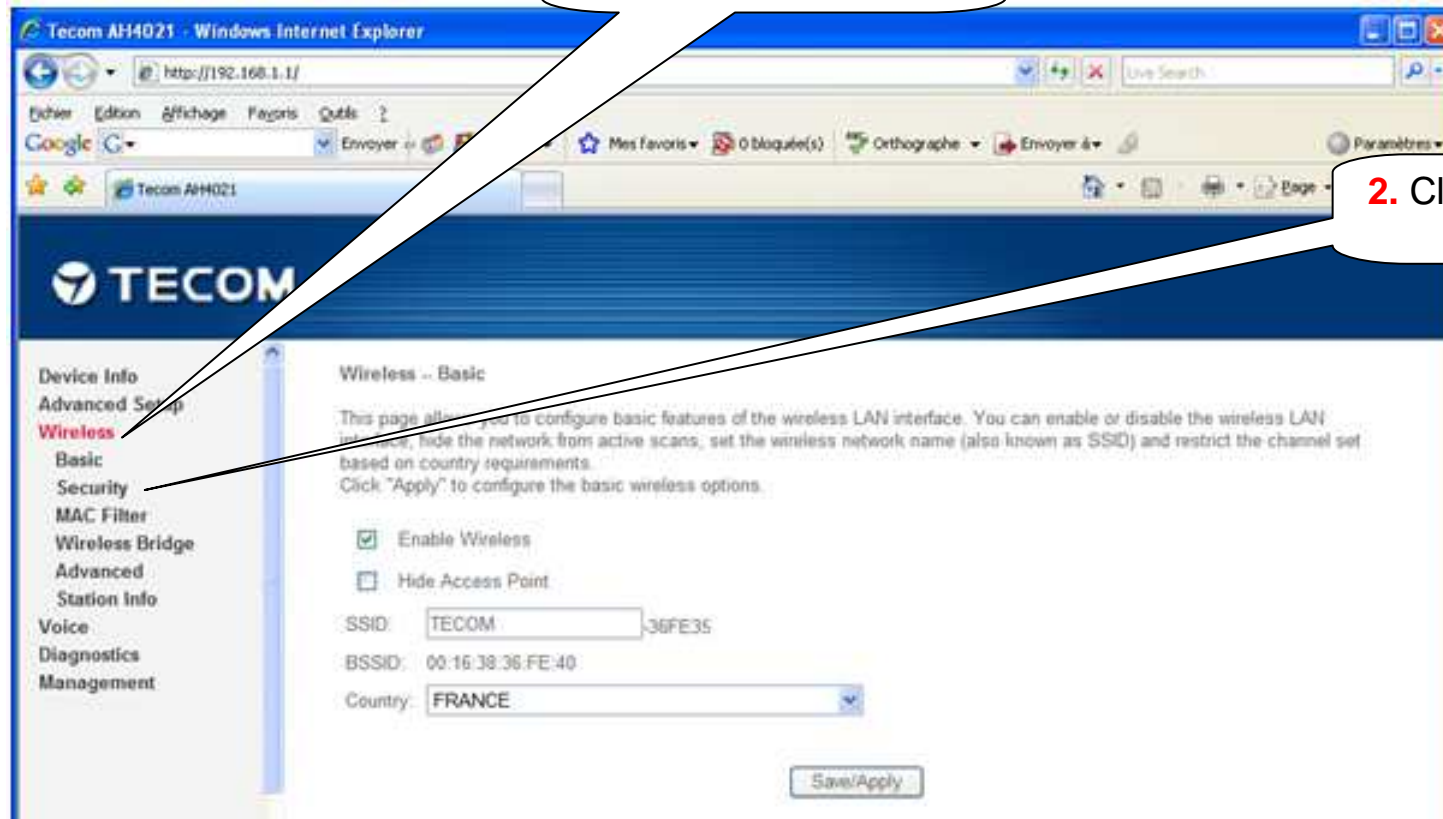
Tecom AH4021 - Windows Internet Explorer

http://192.168.1.1/

Live Search

Fichier Edition Affichage Favoris Outils ?

Google G- Envoyer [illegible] Mes favoris 0 bloqué(s) Orthographe Envoyer à Paramètres

Tecom AH4021

Page

2. Cl

TECOM

Device Info
Advanced Setup
Wireless
Basic
Security
MAC Filter
Wireless Bridge
Advanced
Station Info
Voice
Diagnostics
Management

Wireless -- Basic

This page allows you to configure basic features of the wireless LAN interface. You can enable or disable the wireless LAN interface, hide the network from active scans, set the wireless network name (also known as SSID) and restrict the channel set based on country requirements.
Click "Apply" to configure the basic wireless options.

Enable Wireless

Hide Access Point

SSID: TECOM -36FE35

BSSID: 00:16:38:36:FE:40

Country: FRANCE

Save/Apply